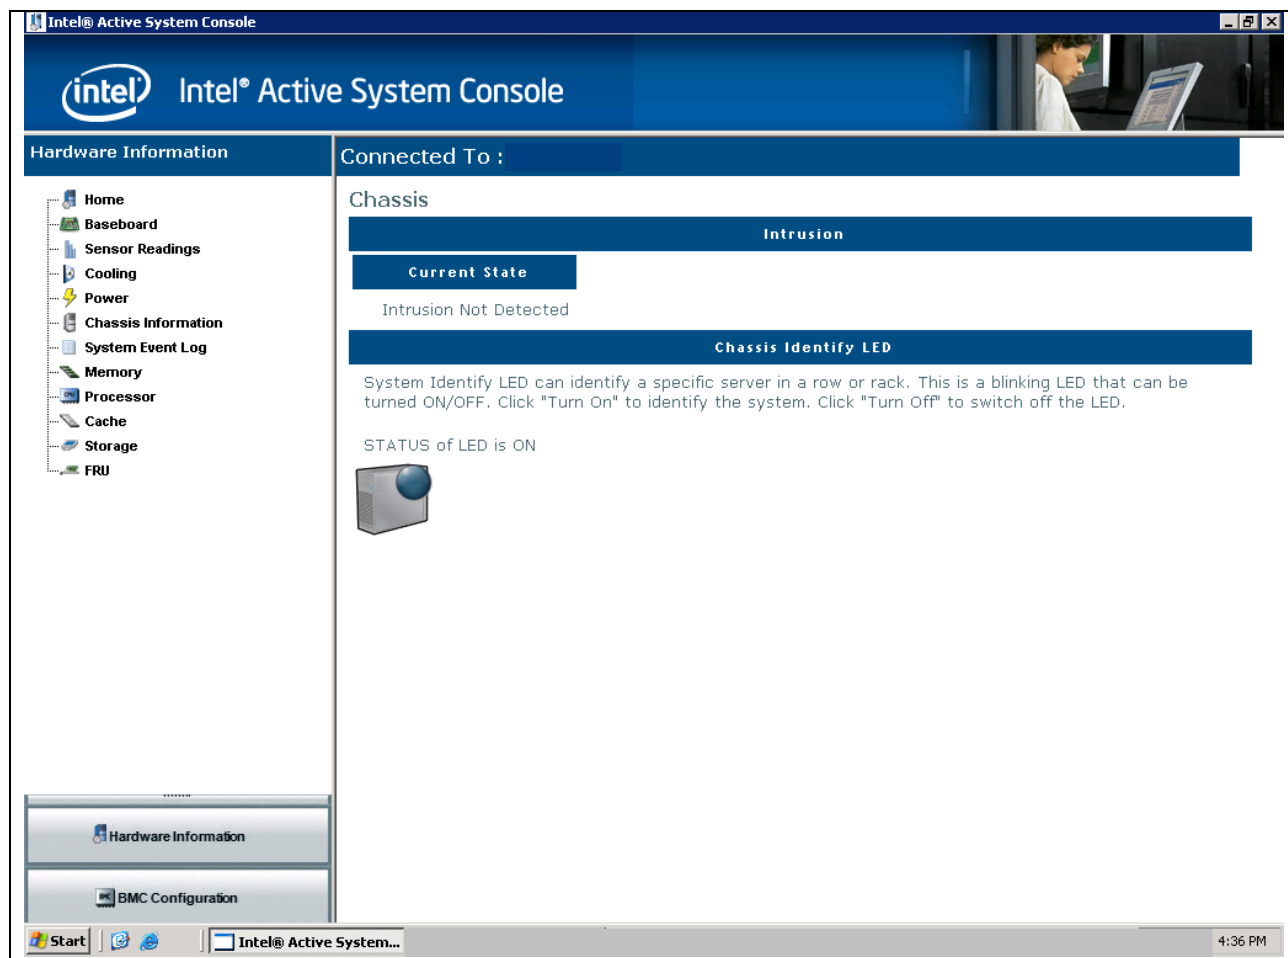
Intel® Active System Console

intel Intel® Active System Console

Hardware Information

Home
Baseboard
Sensor Readings
Cooling
Power
Chassis Information
System Event Log
Memory
Processor
Cache
Storage
FRU

Hardware Information

BMC Configuration

Connected To :

Chassis

Intrusion

Current State

Intrusion Not Detected

Chassis Identify LED

System Identify LED can identify a specific server in a row or rack. This is a blinking LED that can be turned ON/OFF. Click "Turn On" to identify the system. Click "Turn Off" to switch off the LED.

STATUS of LED is ON

Start Intel® Active System...

4:36 PM